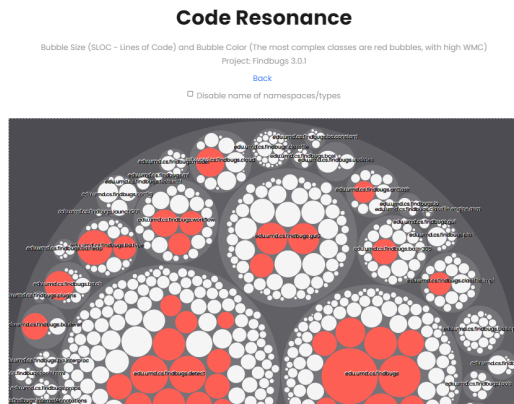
Code Resonance

Bubble Size (SLOC - Lines of Code) and Bubble Color (The most complex classes are red bubbles, with high WMC)
Project: Findbugs 3.0.1

Back

Disable name of namespaces/types

edu.umd.cs.findbugs.workflow
edu.umd.cs.findbugs.gui2
edu.umd.cs.findbugs.detect
edu.umd.cs.findbugs
edu.umd.cs.findbugs.plugins
edu.umd.cs.findbugs.bugpattern
edu.umd.cs.findbugs.cloud
edu.umd.cs.findbugs.config
edu.umd.cs.findbugs.ba
edu.umd.cs.findbugs.classfile
edu.umd.cs.findbugs.util
edu.umd.cs.findbugs.xml
edu.umd.cs.findbugs.io
edu.umd.cs.findbugs.anttask
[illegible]